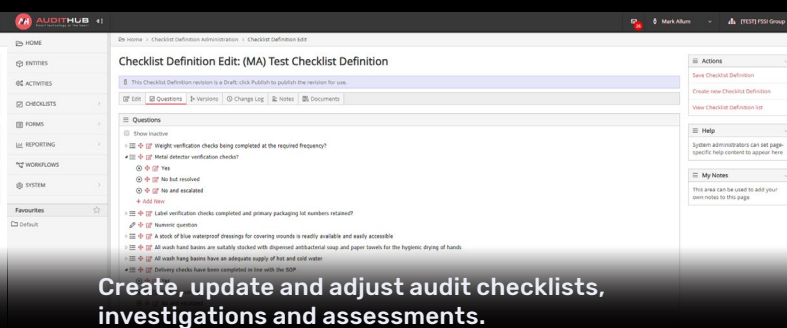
AUDITHUB

Mark Allum
(TEST) FSSI Group

HOME
ENTITIES
ACTIVITIES
CHECKLISTS
FORMS
REPORTING
WORKFLOWS
SYSTEM

Favourites
Default

Home > Checklist Definition Administration > Checklist Definition Edit

Checklist Definition Edit: (MA) Test Checklist Definition

This Checklist Definition revision is a Draft; click Publish to publish the revision for use.

Edit | Questions | Versions | Change Log | Notes | Documents

Questions

Show inactive

Weight verification checks being completed at the required frequency?
Metal detector verification checks?
Yes
No but resolved
No and escalated
+ Add New
Label verification checks completed and primary packaging lot numbers retained?
Numeric question
A stock of blue waterproof dressings for covering wounds is readily available and easily accessible
All wash hand basins are suitably stocked with dispensed antibacterial soap and paper towels for the hygienic drying of hands
All wash hang basins have an adequate supply of hot and cold water
Delivery checks have been completed in line with the SOP

Actions
Save Checklist Definition
Create new Checklist Definition
View Checklist Definition list

Help
System administrators can set page-specific help content to appear here

My Notes
This area can be used to add your own notes to this page

Create, update and adjust audit checklists, investigations and assessments.